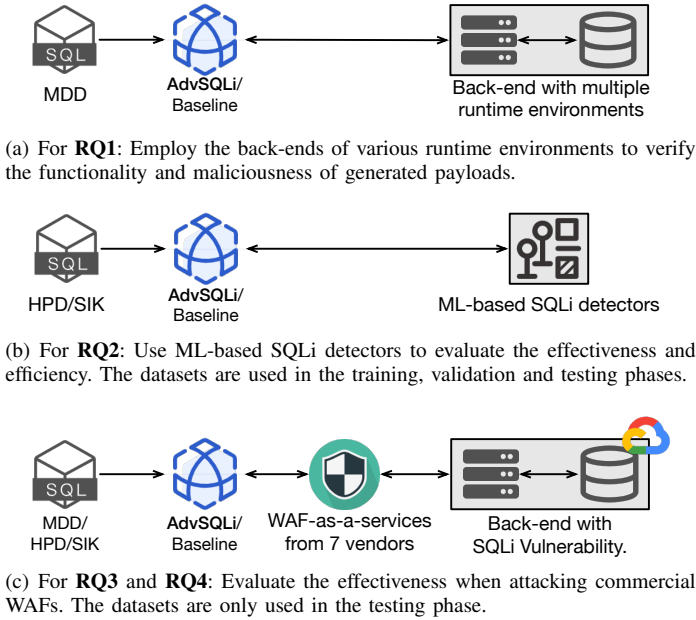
SQL

MDD

AdvSQLi/
Baseline

Back-end with multiple runtime environments

(a) For **RQ1**: Employ the back-ends of various runtime environments to verify the functionality and maliciousness of generated payloads.

SQL

HPD/SIK

AdvSQLi/
Baseline

ML-based SQLi detectors

(b) For **RQ2**: Use ML-based SQLi detectors to evaluate the effectiveness and efficiency. The datasets are used in the training, validation and testing phases.

SQL

MDD/
HPD/SIK

AdvSQLi/
Baseline

WAF-as-a-services from 7 vendors

Back-end with SQLi Vulnerability.

(c) For **RQ3** and **RQ4**: Evaluate the effectiveness when attacking commercial WAFs. The datasets are only used in the testing phase.